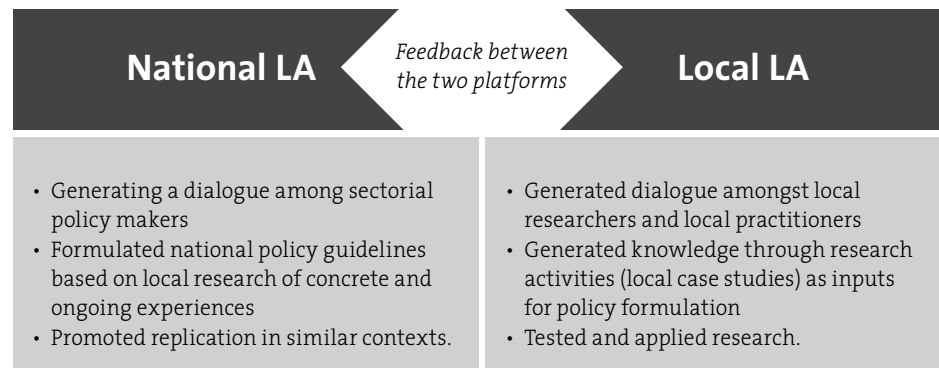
National LA

Feedback between the two platforms

Local LA

- Generating a dialogue among sectorial policy makers
- Formulated national policy guidelines based on local research of concrete and ongoing experiences
- Promoted replication in similar contexts.

- Generated dialogue amongst local researchers and local practitioners
- Generated knowledge through research activities (local case studies) as inputs for policy formulation
- Tested and applied research.